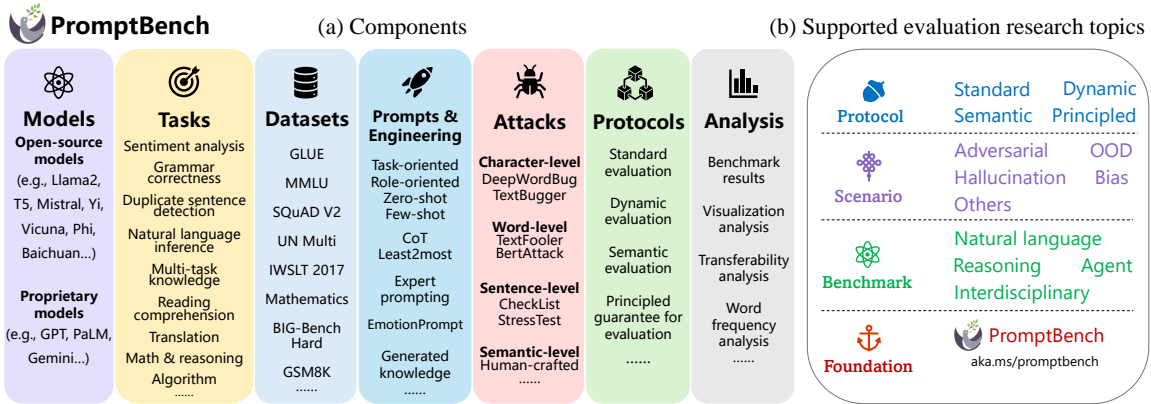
PromptBench

(a) Components

Models
Open-source models
(e.g., Llama2, T5, Mistral, Yi, Vicuna, Phi, Baichuan...)
Proprietary models
(e.g., GPT, PaLM, Gemini...)

Tasks
Sentiment analysis
Grammar correctness
Duplicate sentence detection
Natural language inference
Multi-task knowledge
Reading comprehension
Translation
Math & reasoning
Algorithm
......

Datasets
GLUE
MMLU
SQuAD V2
UN Multi
IWSLT 2017
Mathematics
BIG-Bench Hard
GSM8K
......

Prompts & Engineering
Task-oriented
Role-oriented
Zero-shot
Few-shot
CoT
Least2most
Expert prompting
EmotionPrompt
Generated knowledge
......

Attacks
Character-level
DeepWordBug
TextBugger
Word-level
TextFooler
BertAttack
Sentence-level
CheckList
StressTest
Semantic-level
Human-crafted
......

Protocols
Standard evaluation
Dynamic evaluation
Semantic evaluation
Principled guarantee for evaluation
......

Analysis
Benchmark results
Visualization analysis
Transferability analysis
Word frequency analysis
......

(b) Supported evaluation research topics

Protocol
Standard Dynamic
Semantic Principled

Scenario
Adversarial OOD
Hallucination Bias
Others

Benchmark
Natural language
Reasoning Agent
Interdisciplinary

Foundation
PromptBench
aka.ms/promptbench